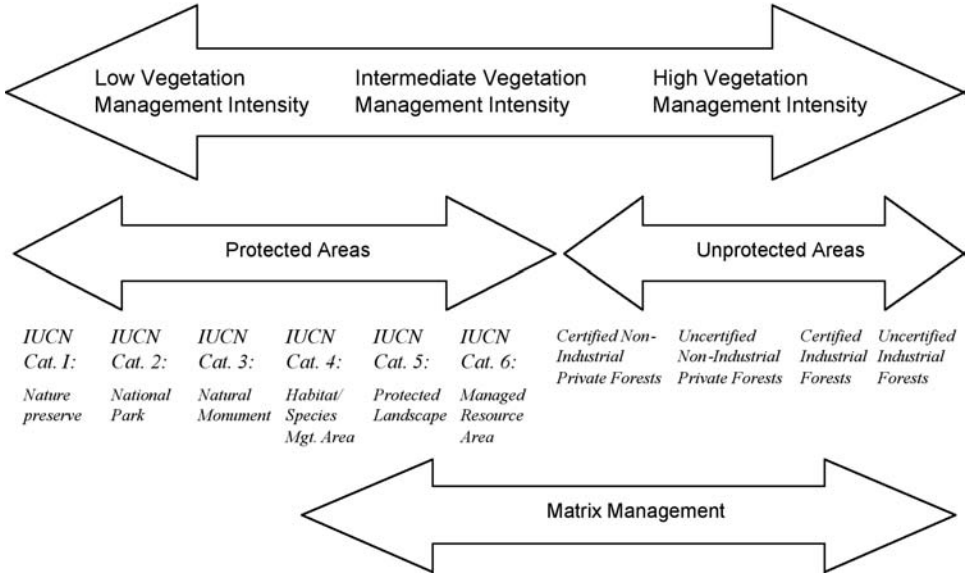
Low Vegetation Management Intensity

Intermediate Vegetation Management Intensity

High Vegetation Management Intensity

Protected Areas

Unprotected Areas

IUCN Cat. I: Nature preserve

IUCN Cat. 2: National Park

IUCN Cat. 3: Natural Monument

IUCN Cat. 4: Habitat/ Species Mgt. Area

IUCN Cat. 5: Protected Landscape

IUCN Cat. 6: Managed Resource Area

Certified Non-Industrial Private Forests

Uncertified Non-Industrial Private Forests

Certified Industrial Forests

Uncertified Industrial Forests

Matrix Management